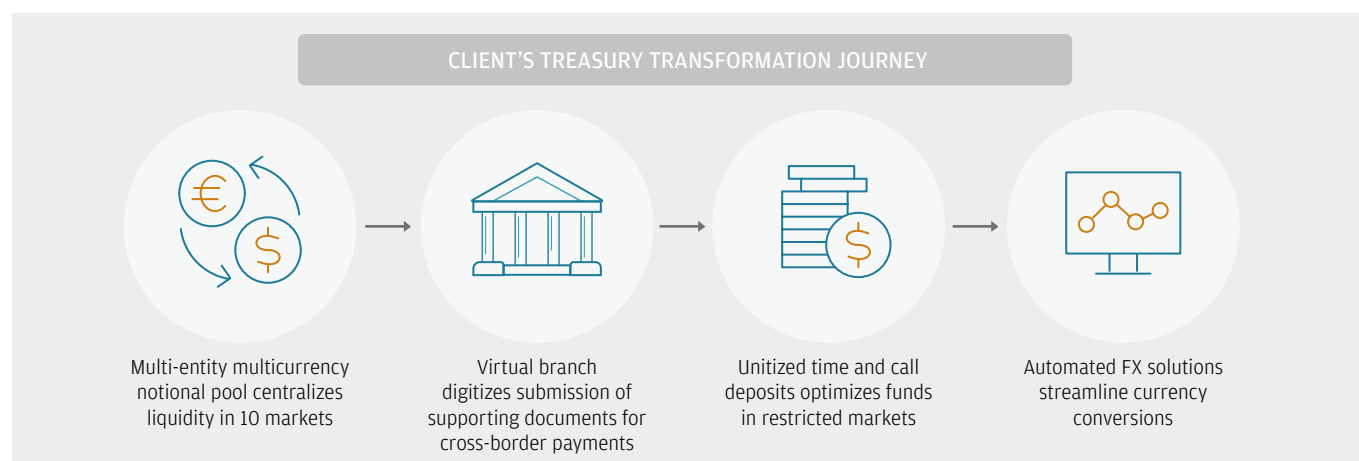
CLIENT'S TREASURY TRANSFORMATION JOURNEY

€

$

Multi-entity multicurrency notional pool centralizes liquidity in 10 markets

Virtual branch digitizes submission of supporting documents for cross-border payments

$

Unitized time and call deposits optimizes funds in restricted markets

Automated FX solutions streamline currency conversions